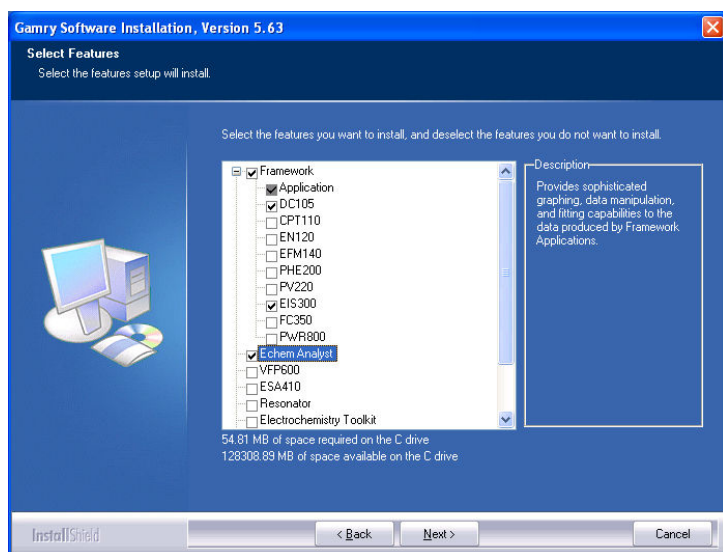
Gamry Software Installation, Version 5.63

Select Features
Select the features setup will install.

Select the features you want to install, and deselect the features you do not want to install.

Framework
Application
DC105
CPT110
EN120
EFM140
PHE200
PV220
EIS300
FC350
PWR800
Echem Analyst
VFP600
ESA410
Resonator
Electrochemistry Toolkit

Description
Provides sophisticated graphing, data manipulation, and fitting capabilities to the data produced by Framework Applications.

54.81 MB of space required on the C drive
128308.89 MB of space available on the C drive

InstallShield

< Back
Next >
Cancel